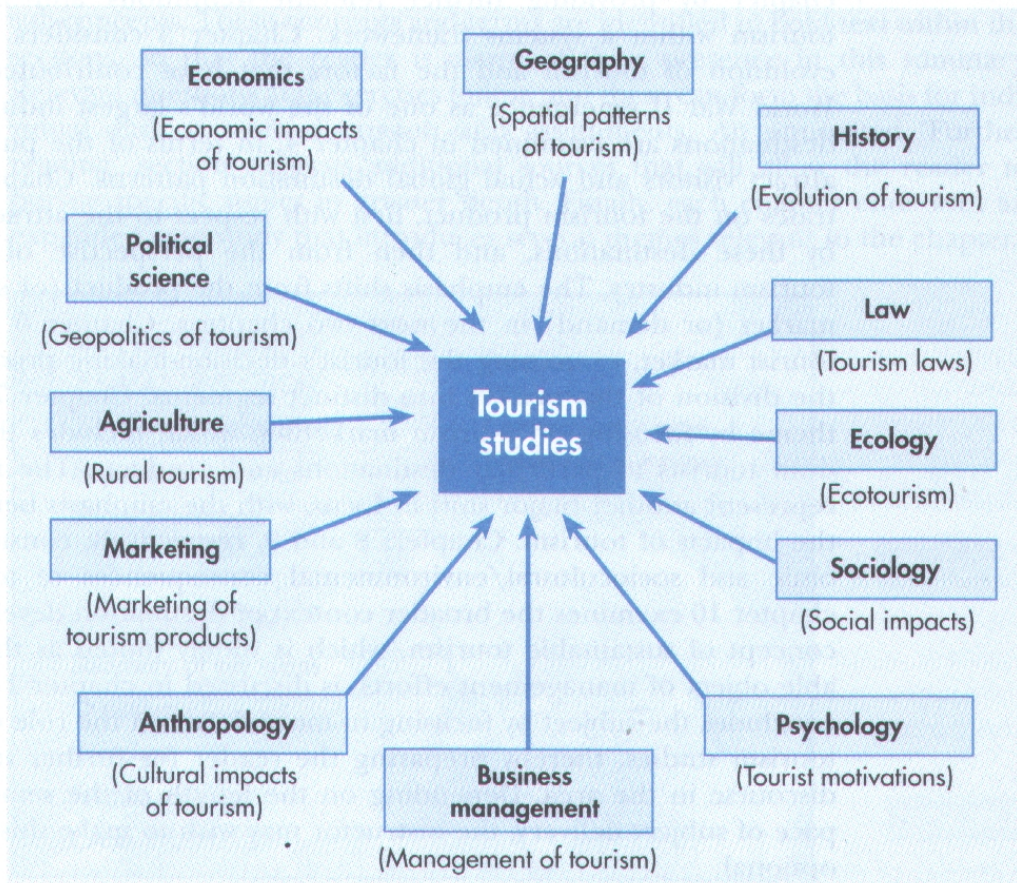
Economics
(Economic impacts of tourism)

Geography
(Spatial patterns of tourism)

History
(Evolution of tourism)

Political science
(Geopolitics of tourism)

Law
(Tourism laws)

Tourism studies

Agriculture
(Rural tourism)

Ecology
(Ecotourism)

Marketing
(Marketing of tourism products)

Sociology
(Social impacts)

Anthropology
(Cultural impacts of tourism)

Business management
(Management of tourism)

Psychology
(Tourist motivations)